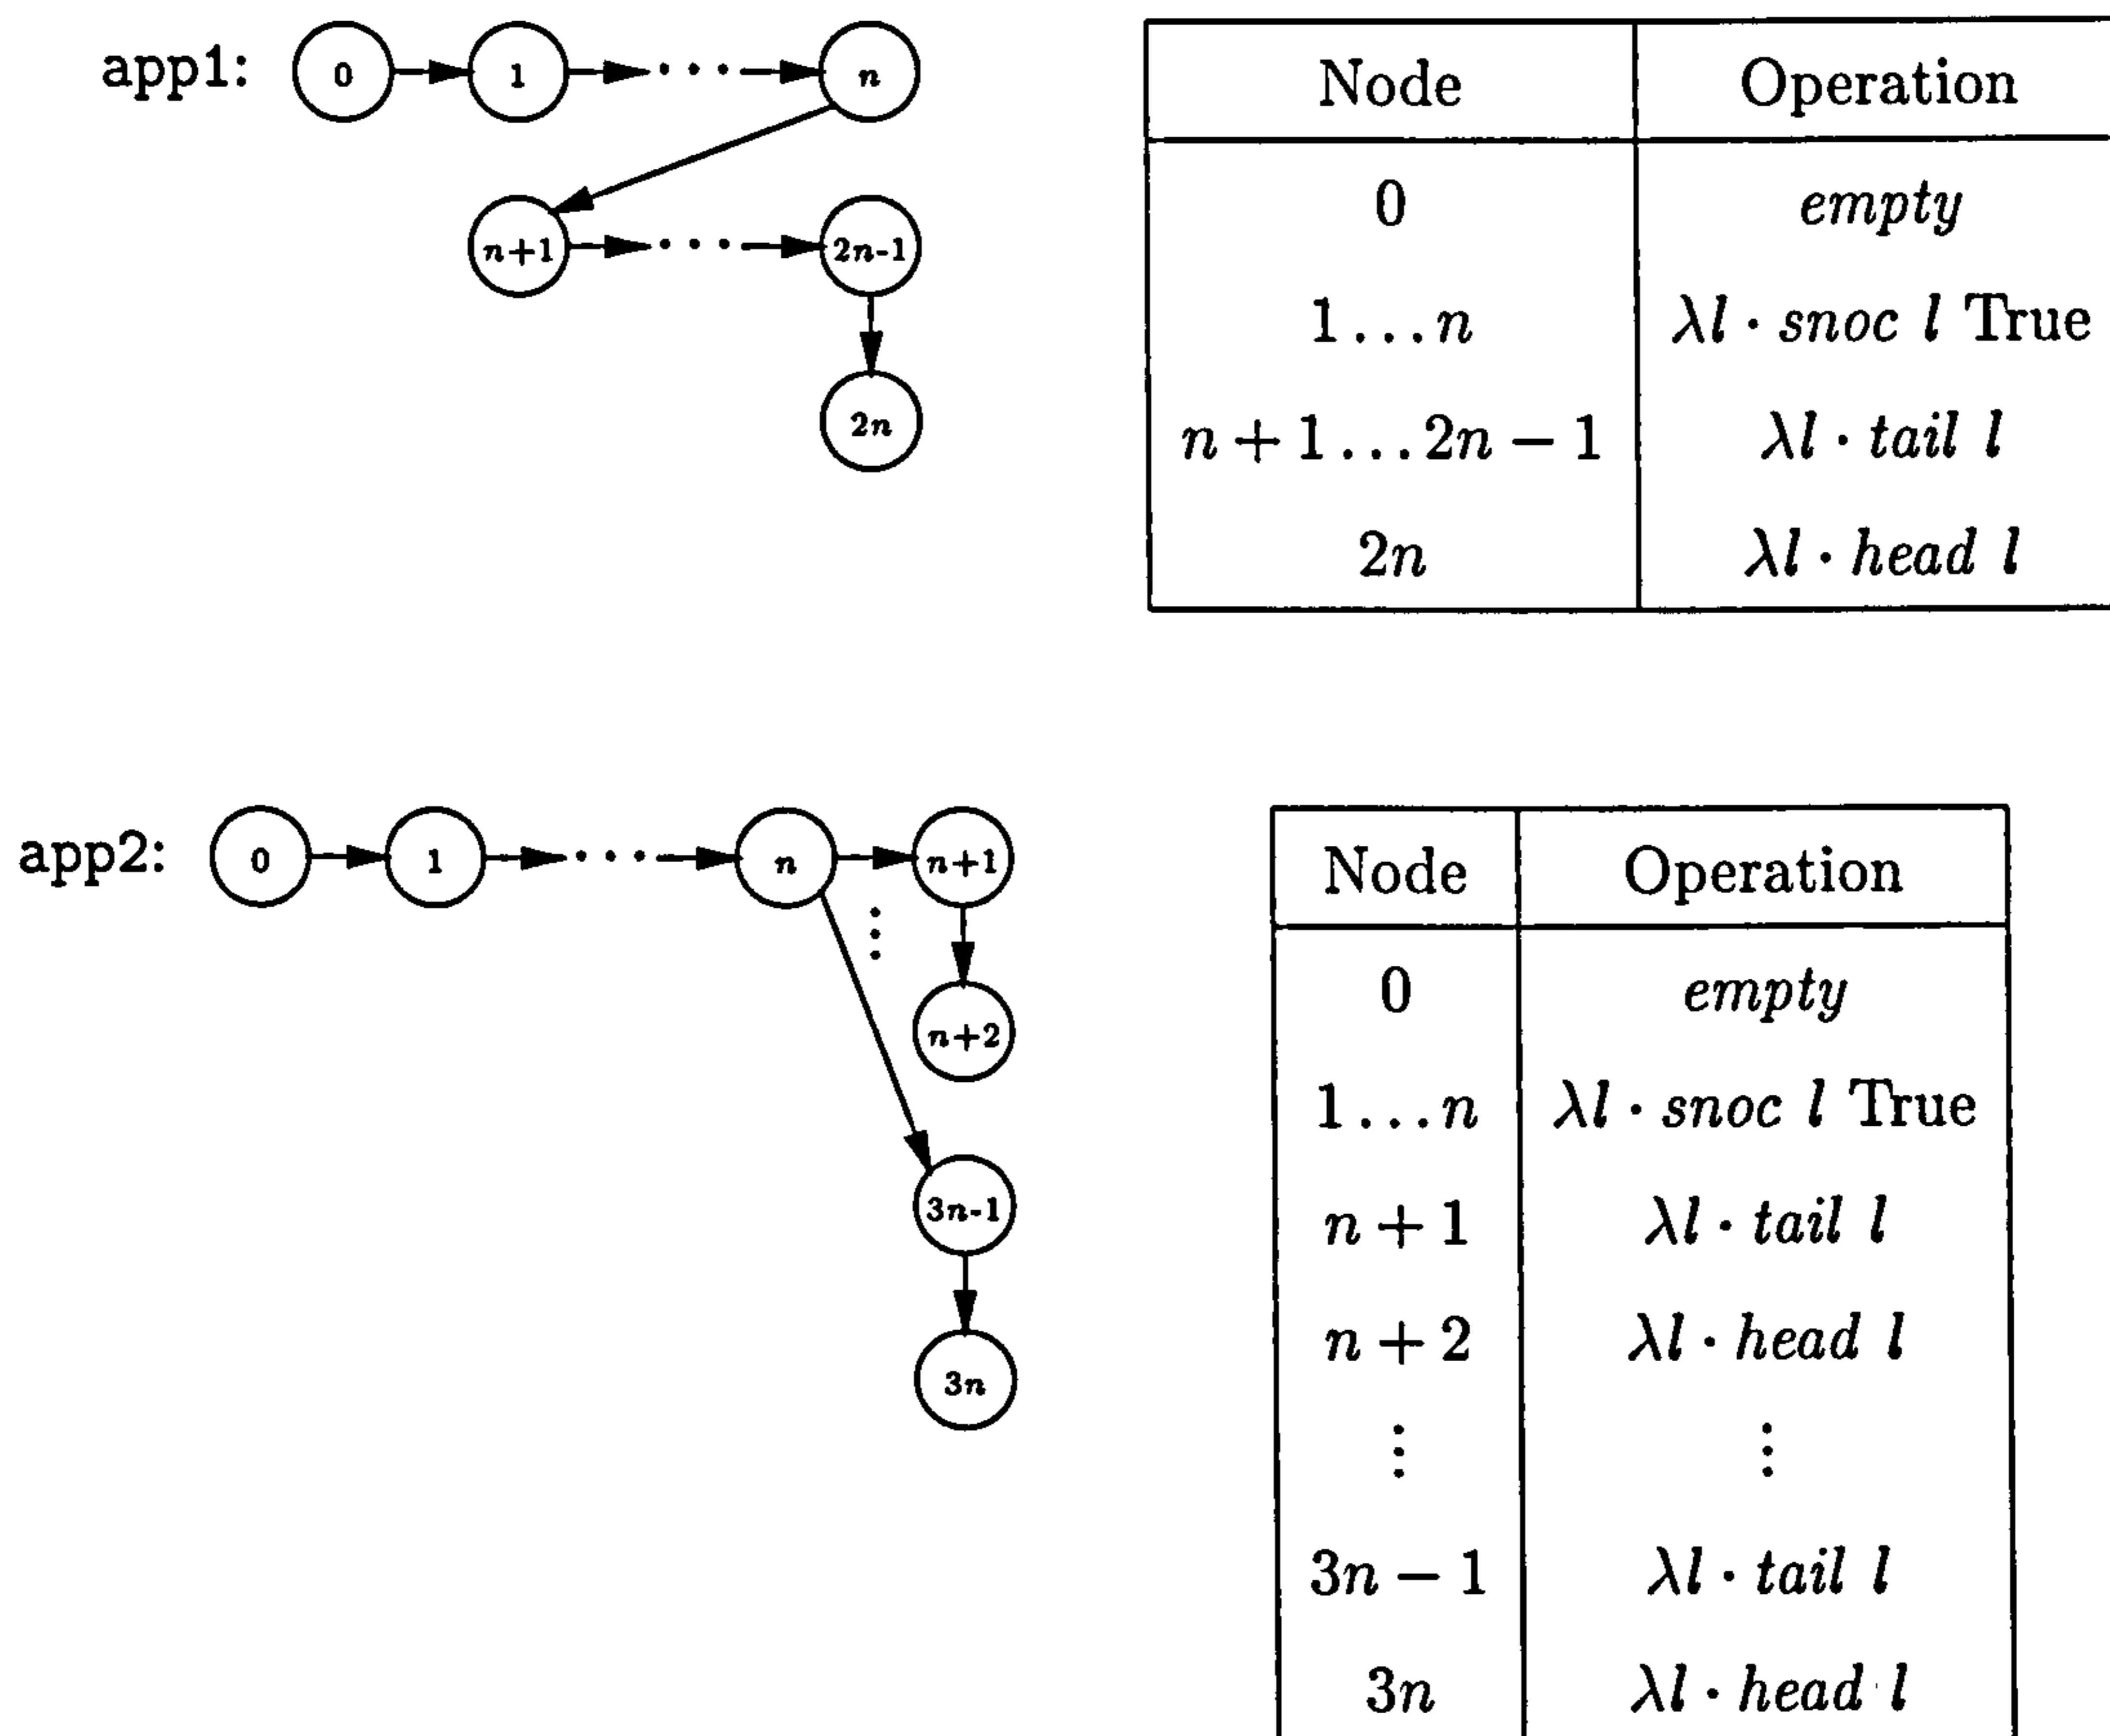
app1: 0 1 $n$ $n+1$ $2n-1$ $2n$

| Node | Operation |
|---|---|
| 0 | *empty* |
| $1 \ldots n$ | $\lambda l \cdot snoc\ l$ True |
| $n+1 \ldots 2n-1$ | $\lambda l \cdot tail\ l$ |
| $2n$ | $\lambda l \cdot head\ l$ |

app2: 0 1 $n$ $n+1$ $n+2$ $3n-1$ $3n$

| Node | Operation |
|---|---|
| 0 | *empty* |
| $1 \ldots n$ | $\lambda l \cdot snoc\ l$ True |
| $n+1$ | $\lambda l \cdot tail\ l$ |
| $n+2$ | $\lambda l \cdot head\ l$ |
| $\vdots$ | $\vdots$ |
| $3n-1$ | $\lambda l \cdot tail\ l$ |
| $3n$ | $\lambda l \cdot head\ l$ |